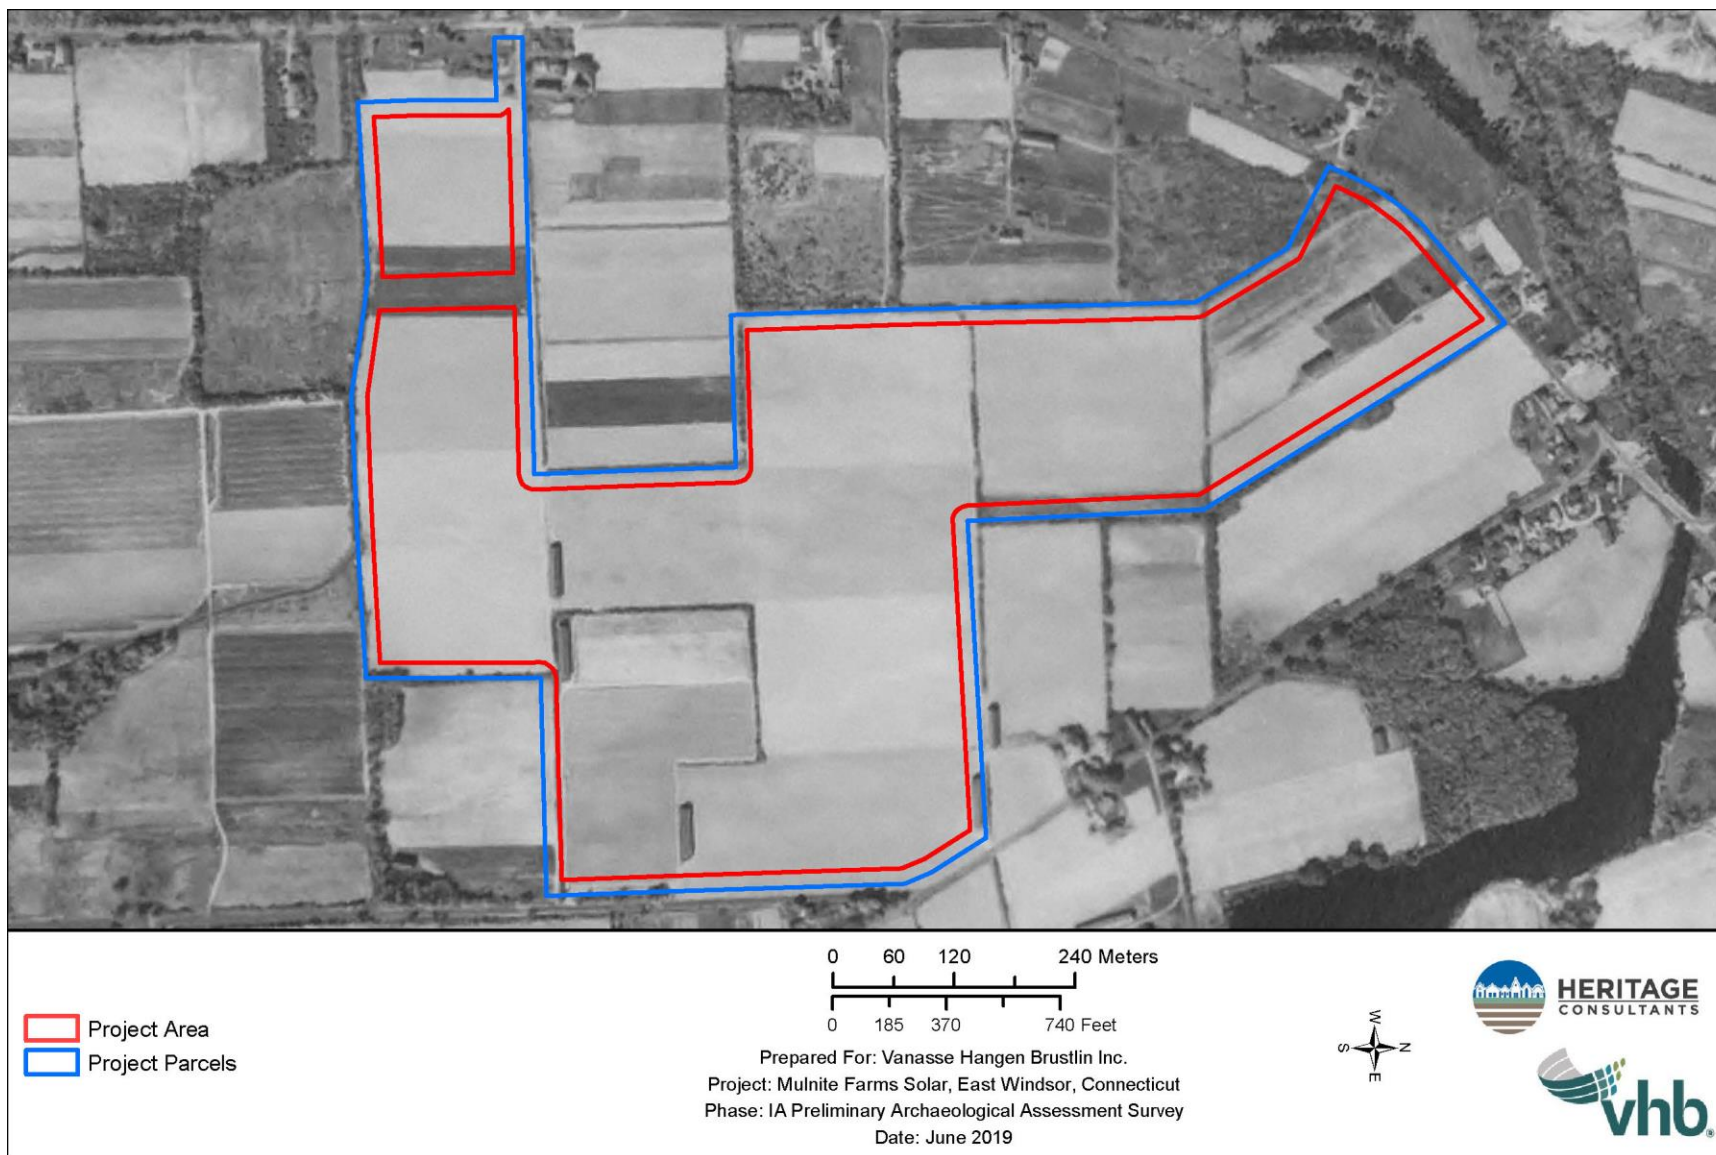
Project Area
Project Parcels

0 60 120 240 Meters
0 185 370 740 Feet

Prepared For: Vanasse Hangen Brustlin Inc.
Project: Mulnite Farms Solar, East Windsor, Connecticut
Phase: IA Preliminary Archaeological Assessment Survey
Date: June 2019

W
S N
E

HERITAGE
CONSULTANTS

vhb